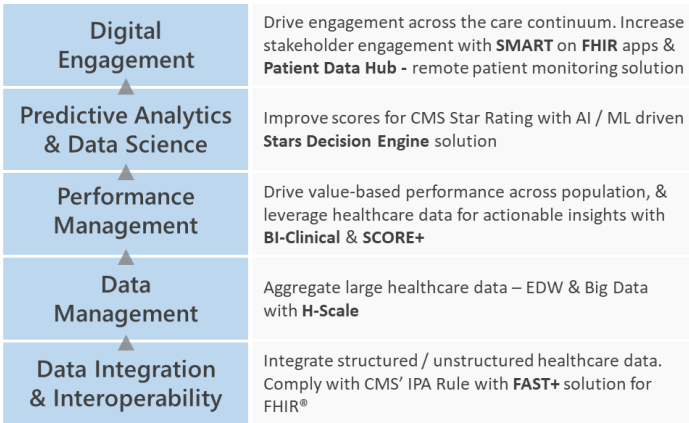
| Digital Engagement | Drive engagement across the care continuum. Increase stakeholder engagement with **SMART** on **FHIR** apps & **Patient Data Hub -** remote patient monitoring solution |
|---|---|
| Predictive Analytics & Data Science | Improve scores for CMS Star Rating with AI / ML driven **Stars Decision Engine** solution |
| Performance Management | Drive value-based performance across population, & leverage healthcare data for actionable insights with **BI-Clinical** & **SCORE+** |
| Data Management | Aggregate large healthcare data – EDW & Big Data with **H-Scale** |
| Data Integration & Interoperability | Integrate structured / unstructured healthcare data. Comply with CMS' IPA Rule with **FAST+** solution for FHIR® |